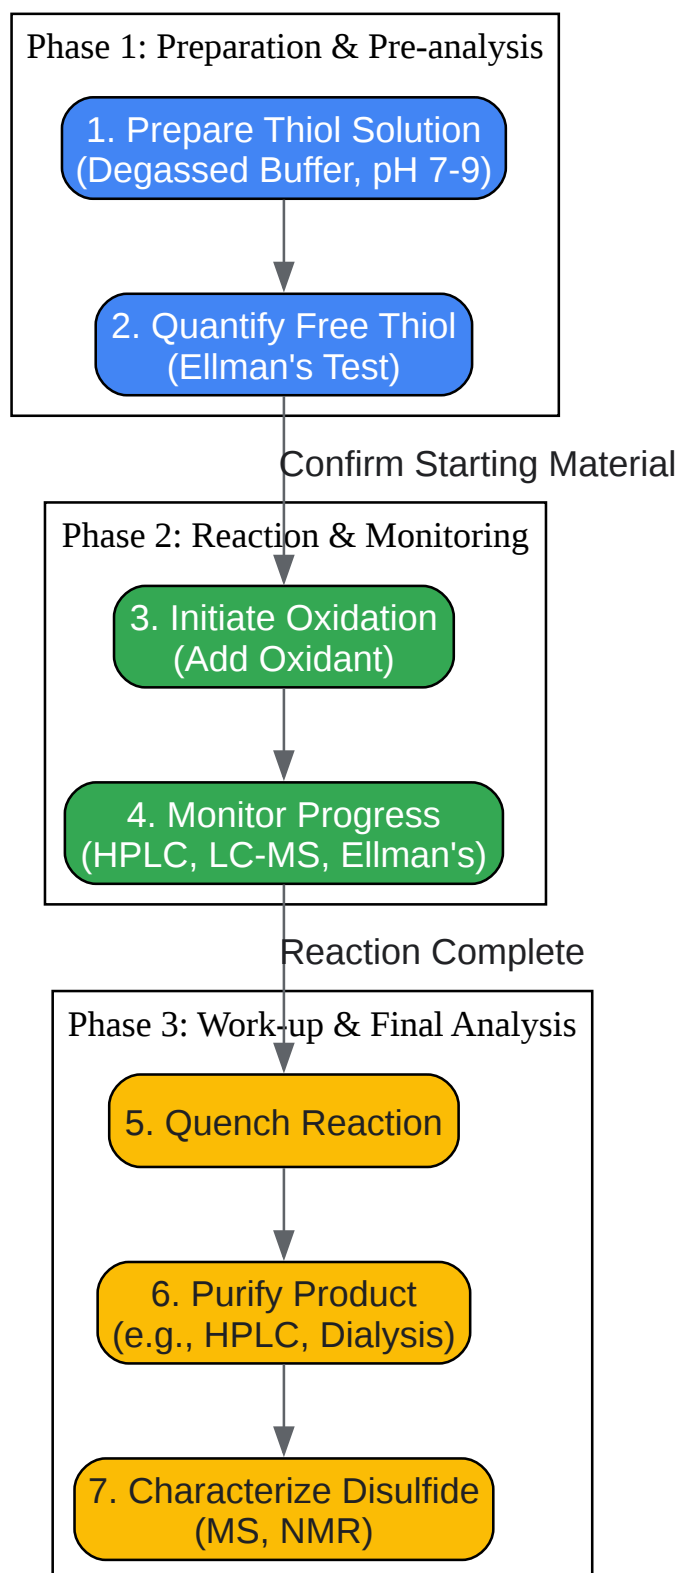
Phase 1: Preparation & Pre-analysis

1. Prepare Thiol Solution
(Degassed Buffer, pH 7-9)

2. Quantify Free Thiol
(Ellman's Test)

Confirm Starting Material

Phase 2: Reaction & Monitoring

3. Initiate Oxidation
(Add Oxidant)

4. Monitor Progress
(HPLC, LC-MS, Ellman's)

Reaction Complete

Phase 3: Work-up & Final Analysis

5. Quench Reaction

6. Purify Product
(e.g., HPLC, Dialysis)

7. Characterize Disulfide
(MS, NMR)